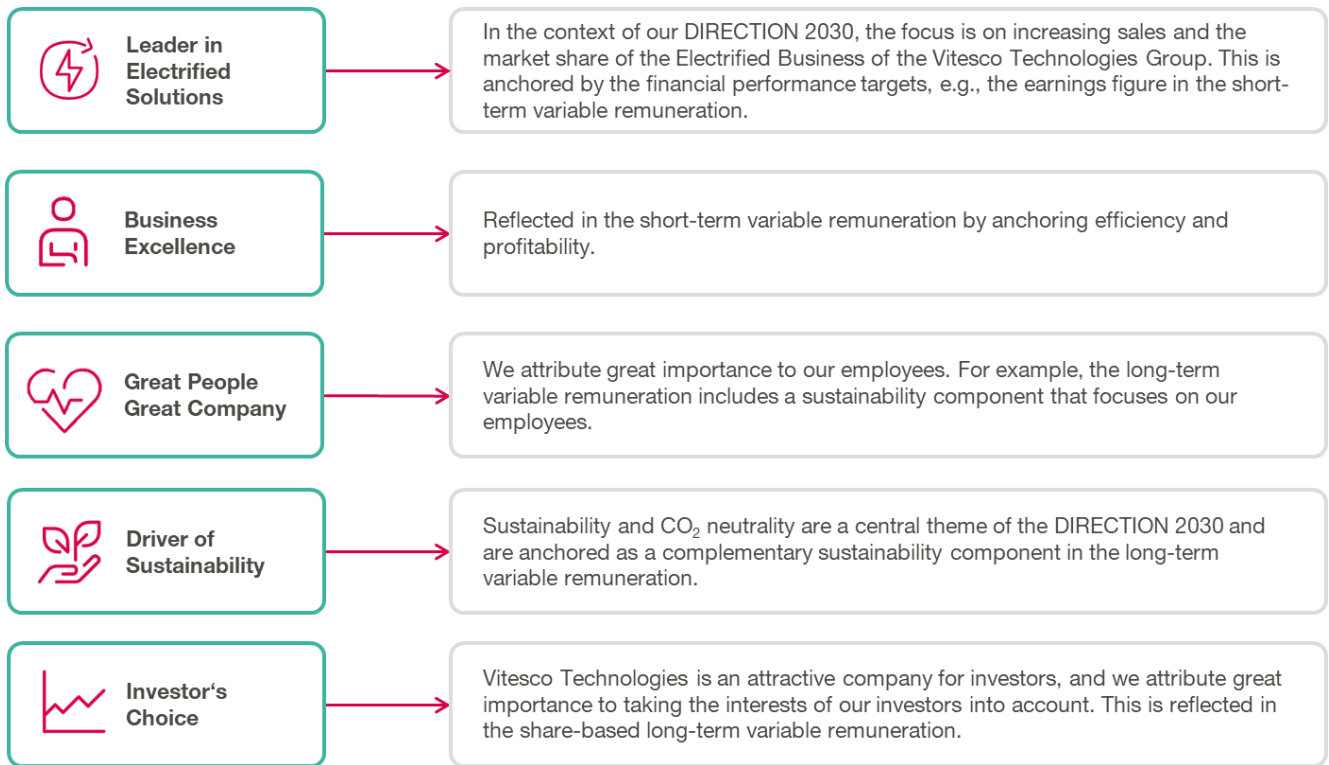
Leader in Electrified Solutions

In the context of our DIRECTION 2030, the focus is on increasing sales and the market share of the Electrified Business of the Vitesco Technologies Group. This is anchored by the financial performance targets, e.g., the earnings figure in the short-term variable remuneration.

Business Excellence

Reflected in the short-term variable remuneration by anchoring efficiency and profitability.

Great People Great Company

We attribute great importance to our employees. For example, the long-term variable remuneration includes a sustainability component that focuses on our employees.

Driver of Sustainability

Sustainability and $CO_2$ neutrality are a central theme of the DIRECTION 2030 and are anchored as a complementary sustainability component in the long-term variable remuneration.

Investor‘s Choice

Vitesco Technologies is an attractive company for investors, and we attribute great importance to taking the interests of our investors into account. This is reflected in the share-based long-term variable remuneration.